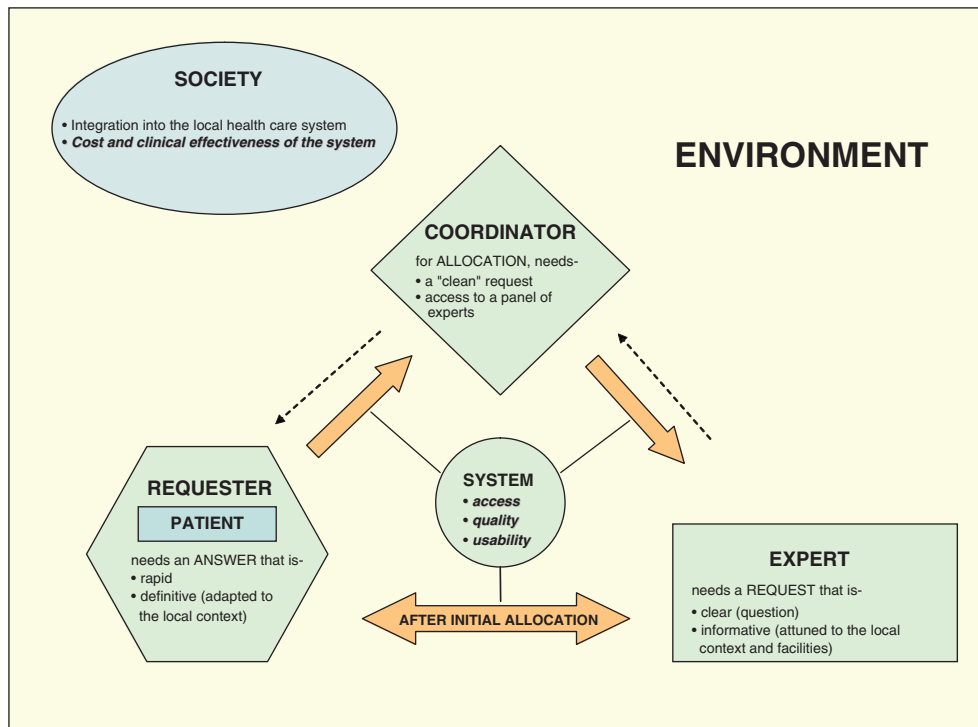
SOCIETY

• Integration into the local health care system
• *Cost and clinical effectiveness of the system*

ENVIRONMENT

COORDINATOR

for ALLOCATION, needs-
• a "clean" request
• access to a panel of experts

REQUESTER

PATIENT

needs an ANSWER that is-
• rapid
• definitive (adapted to the local context)

SYSTEM
• *access*
• *quality*
• *usability*

AFTER INITIAL ALLOCATION

EXPERT

needs a REQUEST that is-
• clear (question)
• informative (attuned to the local context and facilities)